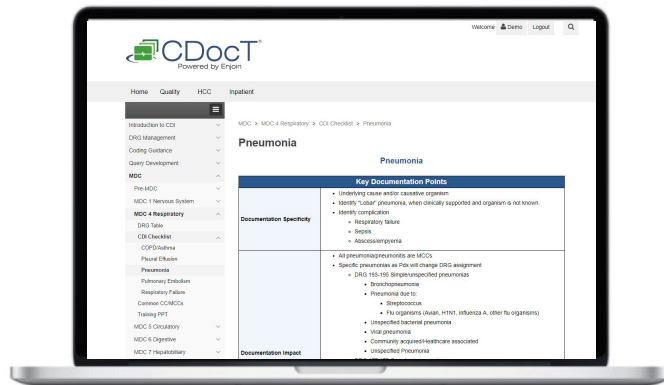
Welcome Demo Logout

CDocT
Powered by Enjoin

Home Quality HCC Inpatient

Introduction to CDI
DRG Management
Coding Guidance
Query Development
MDC
Pre-MDC
MDC 1 Nervous System
MDC 4 Respiratory
DRG Table
CDI Checklist
COPD/Asthma
Pleural Effusion
Pneumonia
Pulmonary Embolism
Respiratory Failure
Common CC/MCCs
Training PPT
MDC 5 Circulatory
MDC 6 Digestive
MDC 7 Hepatobiliary

MDC > MDC 4 Respiratory > CDI Checklist > Pneumonia

Pneumonia

Pneumonia

| Key Documentation Points | |
|---|---|
| Documentation Specificity | • Underlying cause and/or causative organism<br>• Identify "Lobar" pneumonia, when clinically supported and organism is not known<br>• Identify complication<br>◦ Respiratory failure<br>◦ Sepsis<br>◦ Abscess/empyema |
| Documentation Impact | • All pneumonia/pneumonitis are MCCs<br>• Specific pneumonias as Pdx will change DRG assignment<br>◦ DRG 193-195 Simple/unspecified pneumonias<br>▪ Bronchopneumonia<br>▪ Pneumonia due to:<br>• Streptococcus<br>• Flu organisms (Avian, H1N1, influenza A, other flu organisms)<br>▪ Unspecified bacterial pneumonia<br>▪ Viral pneumonia<br>▪ Community acquired/Healthcare associated<br>▪ Unspecified Pneumonia |